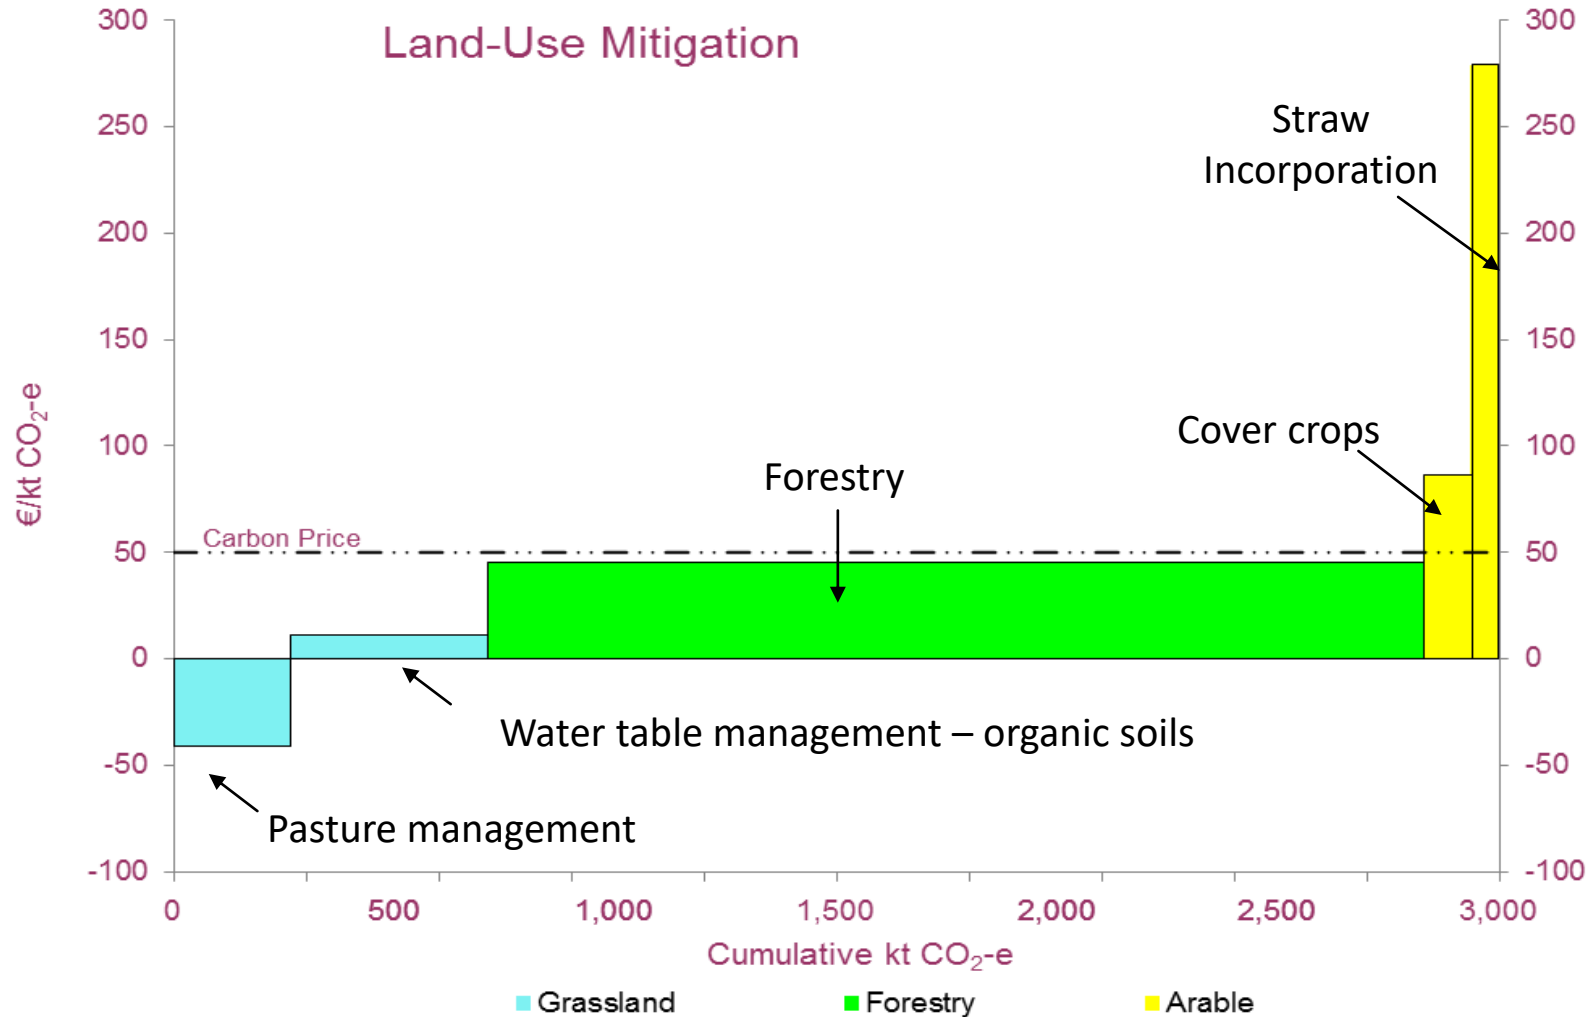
Land-Use Mitigation

300
250
200
150
100
50
0
-50
-100

€/kt $CO_2$-e

Carbon Price

Straw Incorporation

Cover crops

Forestry

Water table management – organic soils

Pasture management

300
250
200
150
100
50
0
-50
-100

0
500
1,000
1,500
2,000
2,500
3,000

Cumulative kt $CO_2$-e

Grassland
Forestry
Arable